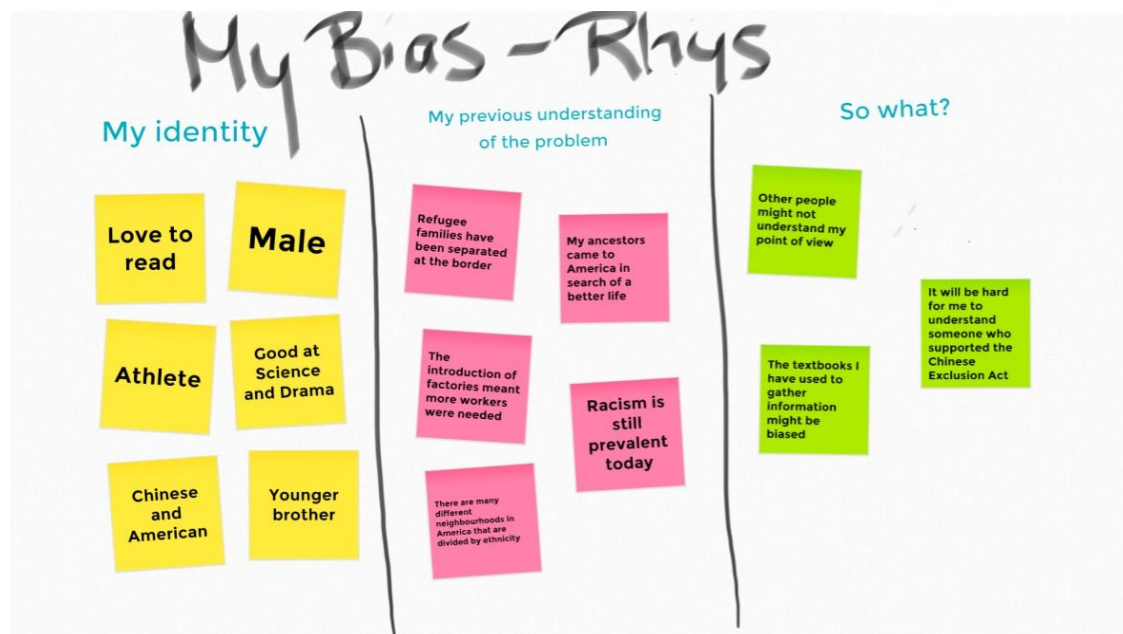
My Bias - Rhys

My identity

Love to read

Male

Athlete

Good at Science and Drama

Chinese and American

Younger brother

My previous understanding of the problem

Refugee families have been separated at the border

My ancestors came to America in search of a better life

The introduction of factories meant more workers were needed

Racism is still prevalent today

There are many different neighbourhoods in America that are divided by ethnicity

So what?

Other people might not understand my point of view

It will be hard for me to understand someone who supported the Chinese Exclusion Act

The textbooks I have used to gather information might be biased